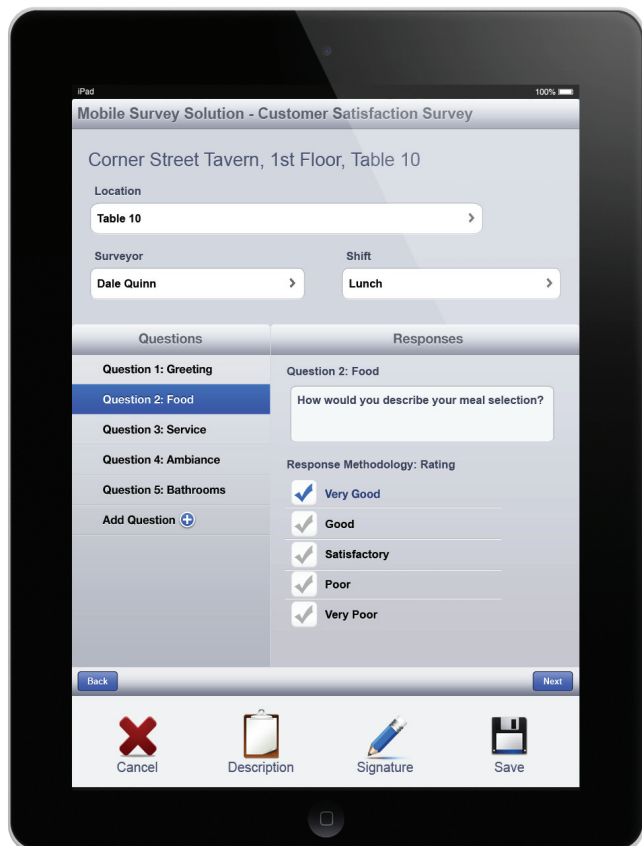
iPad
100%

Mobile Survey Solution - Customer Satisfaction Survey

Corner Street Tavern, 1st Floor, Table 10

Location
Table 10

Surveyor
Dale Quinn

Shift
Lunch

Questions
Question 1: Greeting
Question 2: Food
Question 3: Service
Question 4: Ambiance
Question 5: Bathrooms
Add Question

Responses
Question 2: Food
How would you describe your meal selection?

Response Methodology: Rating
Very Good
Good
Satisfactory
Poor
Very Poor

Back
Next

Cancel
Description
Signature
Save